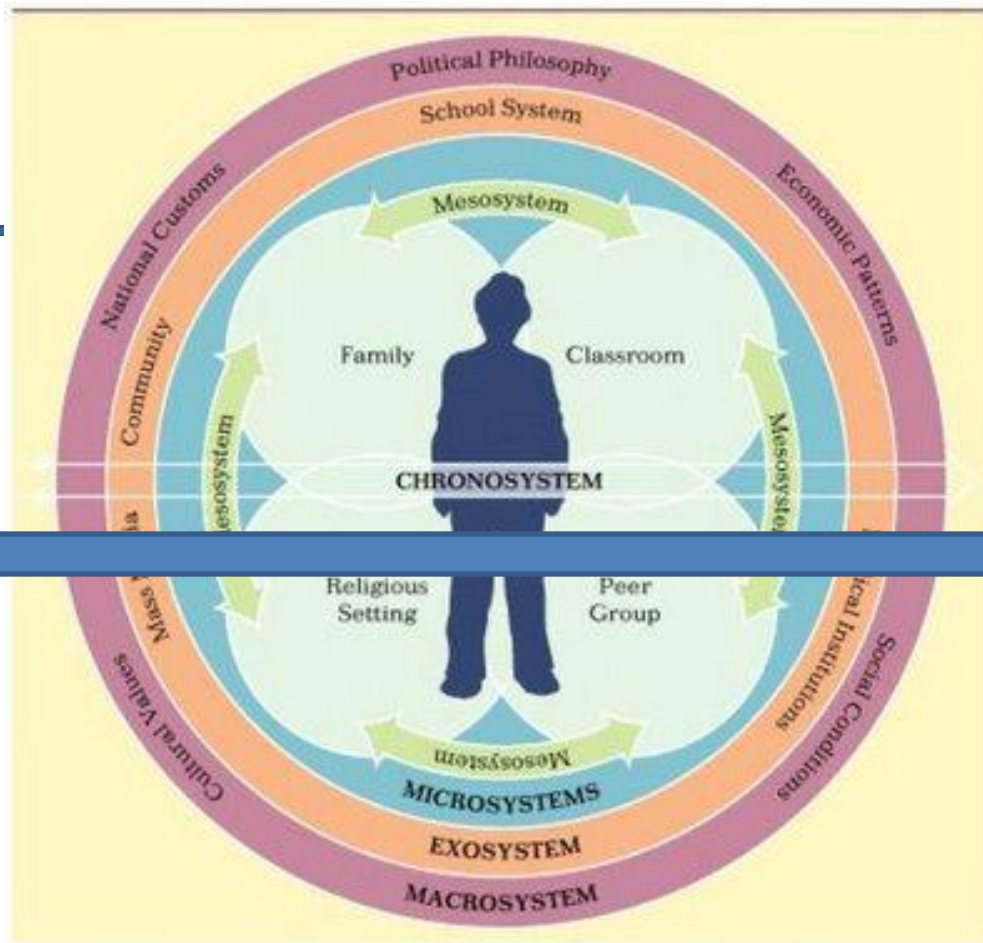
Political Philosophy

School System

National Customs

Economic Patterns

Mesosystem

Community

Family

Classroom

Mesosystem

Mesosyste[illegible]

CHRONOSYSTEM

Mass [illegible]ia

Religious Setting

Peer Group

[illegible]ical Institutions

Social Conditions

Cultural Values

Mesosystem

MICROSYSTEMS

EXOSYSTEM

MACROSYSTEM